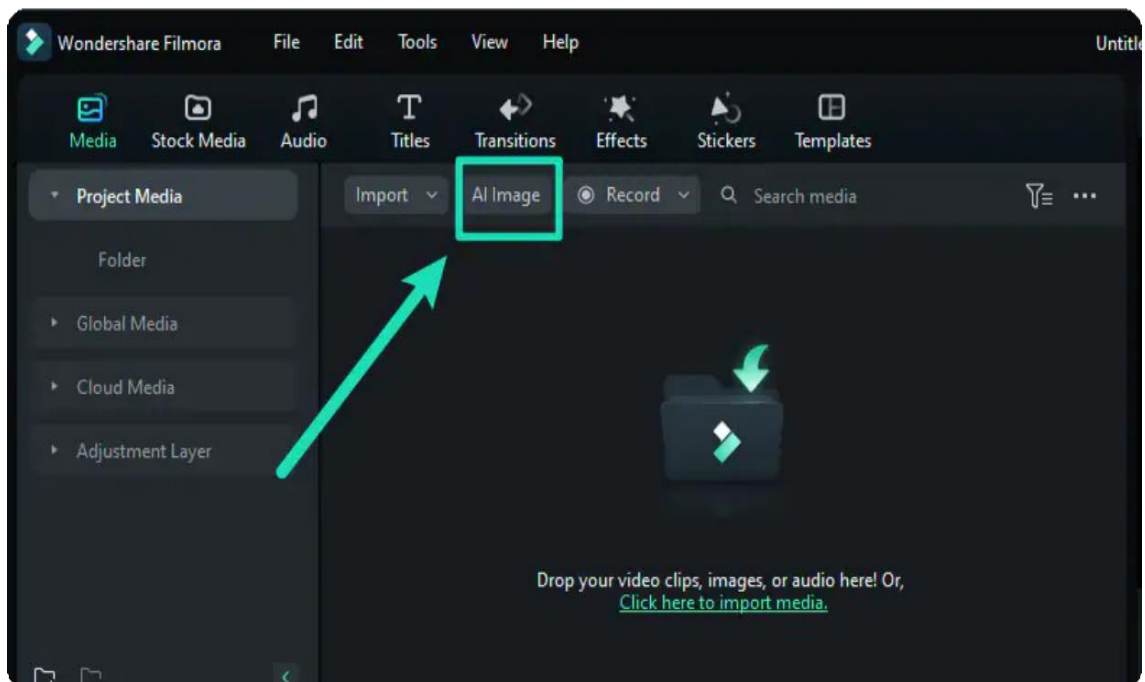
Wondershare Filmora File Edit Tools View Help Untitle

Media Stock Media Audio Titles Transitions Effects Stickers Templates

Project Media

Folder

Global Media

Cloud Media

Adjustment Layer

Import AI Image Record Search media

Drop your video clips, images, or audio here! Or,
Click here to import media.